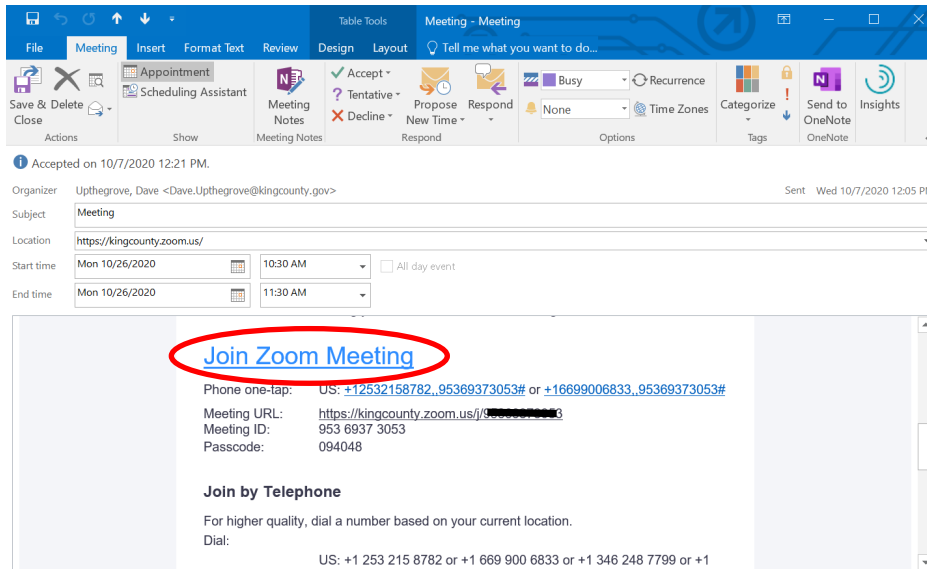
Table Tools Meeting - Meeting

File Meeting Insert Format Text Review Design Layout Tell me what you want to do...

Save & Close Delete Appointment Scheduling Assistant Meeting Notes Accept Tentative Decline Propose New Time Respond Busy None Recurrence Time Zones Categorize Send to OneNote Insights

Actions Show Meeting Notes Respond Options Tags OneNote

Accepted on 10/7/2020 12:21 PM.

Organizer Upthegrove, Dave <Dave.Upthegrove@kingcounty.gov> Sent Wed 10/7/2020 12:05 P

Subject Meeting

Location https://kingcounty.zoom.us/

Start time Mon 10/26/2020 10:30 AM All day event

End time Mon 10/26/2020 11:30 AM

Join Zoom Meeting

Phone one-tap: US: +12532158782,,95369373053# or +16699006833,,95369373053#

Meeting URL: https://kingcounty.zoom.us/j/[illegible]3
Meeting ID: 953 6937 3053
Passcode: 094048

Join by Telephone

For higher quality, dial a number based on your current location.
Dial:

US: +1 253 215 8782 or +1 669 900 6833 or +1 346 248 7799 or +1